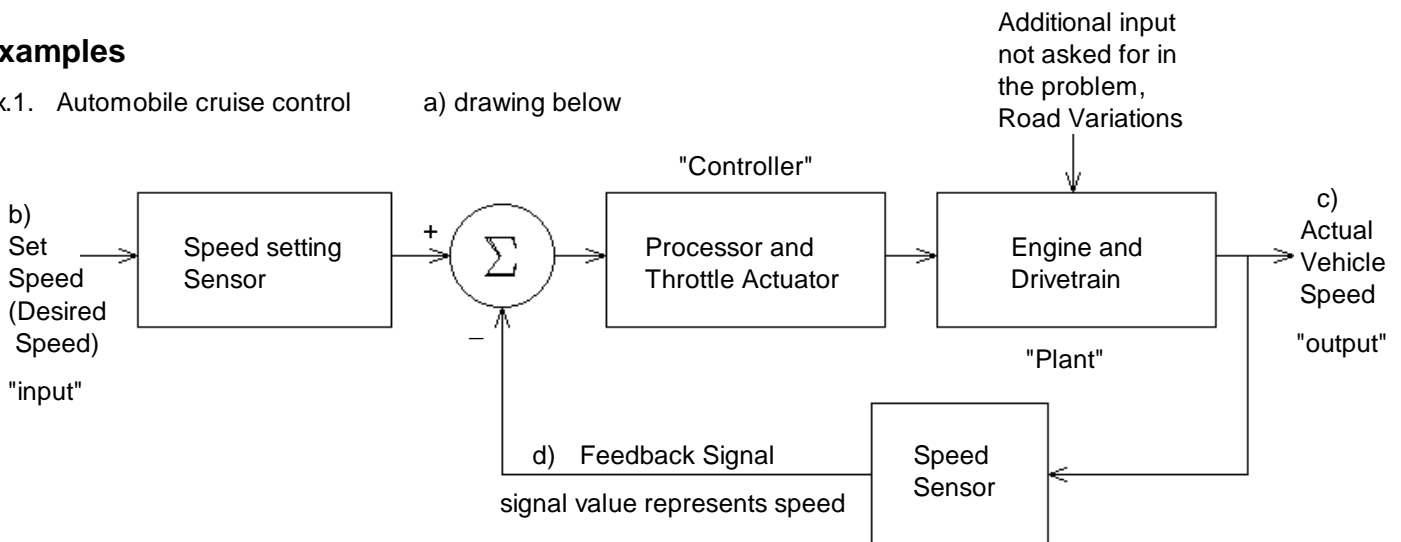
xamples

x.1. Automobile cruise control a) drawing below

Additional input not asked for in the problem, Road Variations

"Controller"

b) Set Speed (Desired Speed)

"input"

Speed setting Sensor

+

$\Sigma$

–

Processor and Throttle Actuator

Engine and Drivetrain

"Plant"

c) Actual Vehicle Speed

"output"

d) Feedback Signal

signal value represents speed

Speed Sensor